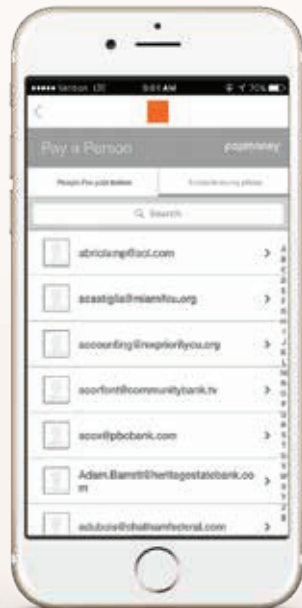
●●●●● Verizon LTE 9:41 AM 70%

<

Pay a Person popmoney

People I've paid before

Search

abriolamp@aol.com >

acastiglia@miamfcu.org >

accounting@mepforlyou.org >

acorfont@communitybank.tv >

acox@pbcbank.com >

Adam.Barrett@heritagestatebank.com >

adubois@chathamfederal.com >